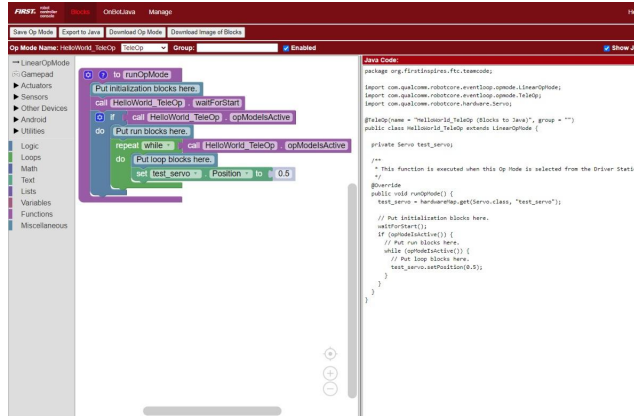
FIRST robot controller console Blocks OnBotJava Manage He

Save Op Mode Export to Java Download Op Mode Download Image of Blocks

Op Mode Name: HelloWorld_TeleOp TeleOp Group: Enabled Show J

LinearOpMode
Gamepad
Actuators
Sensors
Other Devices
Android
Utilities
Logic
Loops
Math
Text
Lists
Variables
Functions
Miscellaneous

to runOpMode
Put initialization blocks here.
call HelloWorld_TeleOp . waitForStart
if call HelloWorld_TeleOp . opModeIsActive
do Put run blocks here.
repeat while call HelloWorld_TeleOp . opModeIsActive
do Put loop blocks here.
set test_servo . Position to 0.5

Java Code:

package org.firstinspires.ftc.teamcode;

import com.qualcomm.robotcore.eventloop.opmode.LinearOpMode;
import com.qualcomm.robotcore.eventloop.opmode.TeleOp;
import com.qualcomm.robotcore.hardware.Servo;

@TeleOp(name = "HelloWorld_TeleOp (Blocks to Java)", group = "")
public class HelloWorld_TeleOp extends LinearOpMode {

private Servo test_servo;

/**
* This function is executed when this Op Mode is selected from the Driver Stati
*/
@Override
public void runOpMode() {
test_servo = hardwareMap.get(Servo.class, "test_servo");

// Put initialization blocks here.
waitForStart();
if (opModeIsActive()) {
// Put run blocks here.
while (opModeIsActive()) {
// Put loop blocks here.
test_servo.setPosition(0.5);
}
}
}
}